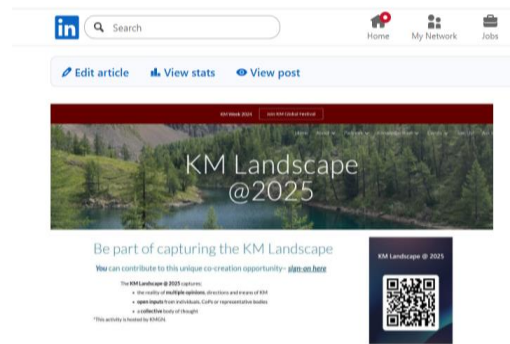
in Search

Home My Network Jobs

Edit article View stats View post

KM Week 2024 Join KM Global Festival

KM Landscape @2025

Be part of capturing the KM Landscape

You can contribute to this unique co-creation opportunity – sign-on here

The KM Landscape @ 2025 captures:

• the reality of multiple opinions, directions and means of KM
• open inputs from individuals, CoPs or representative bodies
• a collective body of thought

*This activity is hosted by KMGN

KM Landscape @ 2025